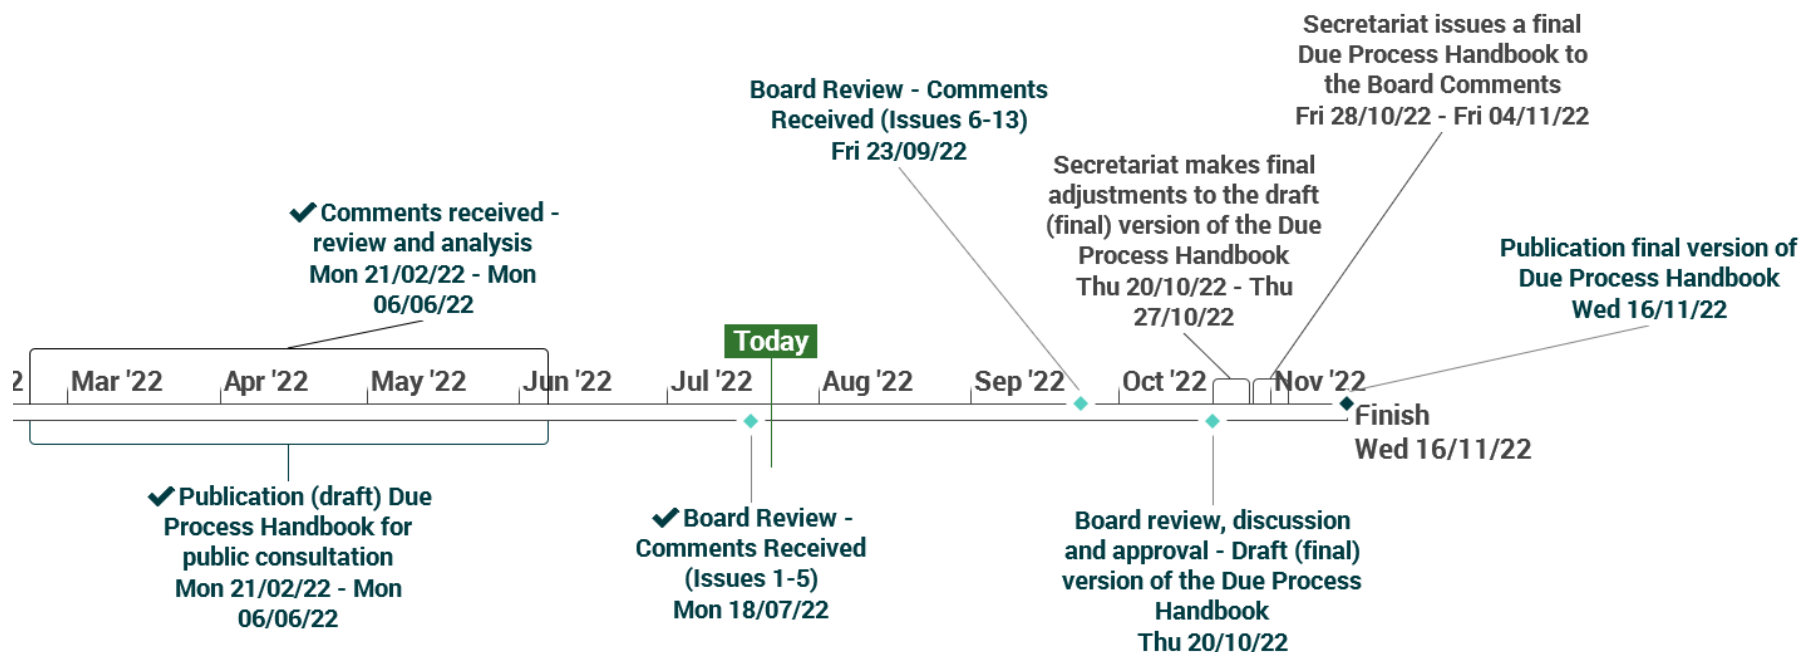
Secretariat issues a final Due Process Handbook to the Board Comments
Fri 28/10/22 - Fri 04/11/22

Board Review - Comments Received (Issues 6-13)
Fri 23/09/22

Secretariat makes final adjustments to the draft (final) version of the Due Process Handbook
Thu 20/10/22 - Thu 27/10/22

✔ Comments received - review and analysis
Mon 21/02/22 - Mon 06/06/22

Publication final version of Due Process Handbook
Wed 16/11/22

Today

2 Mar '22 Apr '22 May '22 Jun '22 Jul '22 Aug '22 Sep '22 Oct '22 Nov '22

Finish
Wed 16/11/22

✔ Publication (draft) Due Process Handbook for public consultation
Mon 21/02/22 - Mon 06/06/22

✔ Board Review - Comments Received (Issues 1-5)
Mon 18/07/22

Board review, discussion and approval - Draft (final) version of the Due Process Handbook
Thu 20/10/22